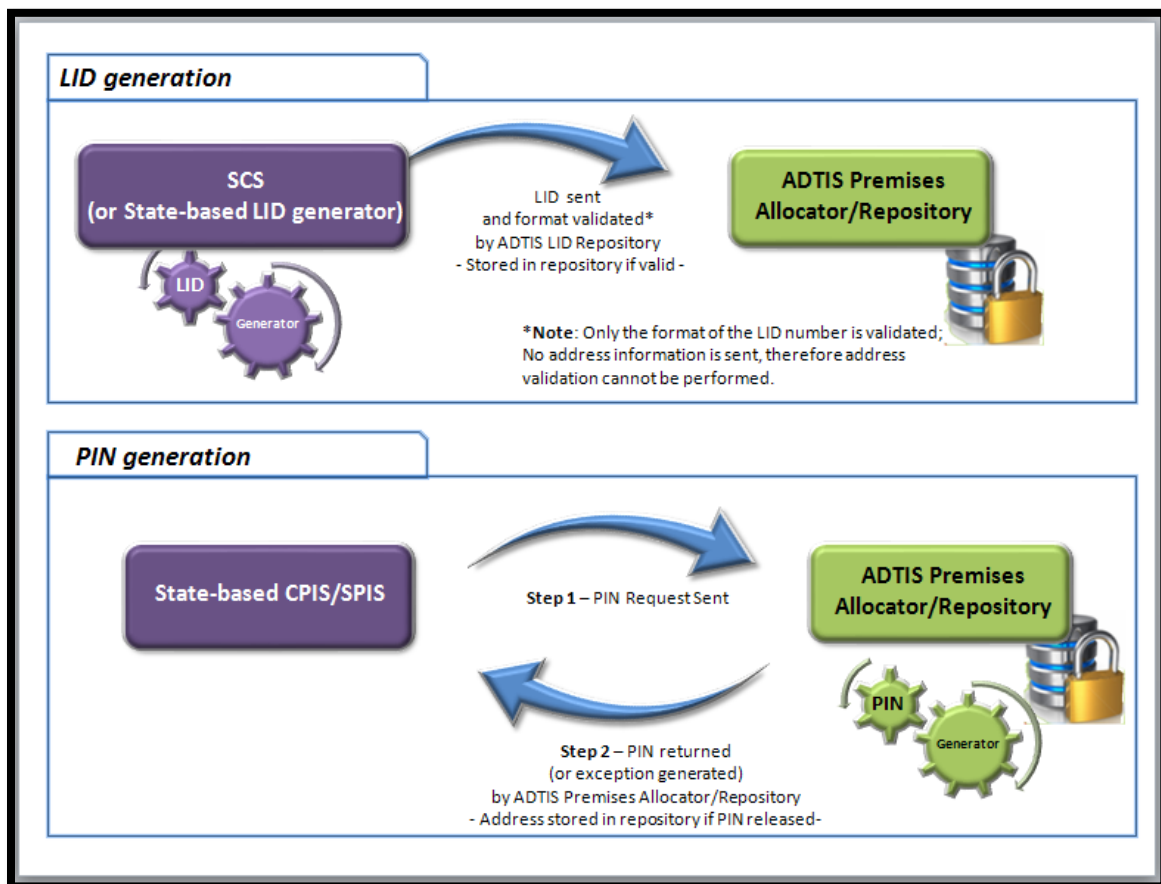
LID generation

SCS
(or State-based LID generator)

LID

Generator

LID sent
and format validated*
by ADTIS LID Repository
- Stored in repository if valid -

ADTIS Premises
Allocator/Repository

*Note: Only the format of the LID number is validated; No address information is sent, therefore address validation cannot be performed.

PIN generation

State-based CPIS/SPIS

Step 1 – PIN Request Sent

ADTIS Premises
Allocator/Repository

PIN

Generator

Step 2 – PIN returned
(or exception generated)
by ADTIS Premises Allocator/Repository
- Address stored in repository if PIN released-